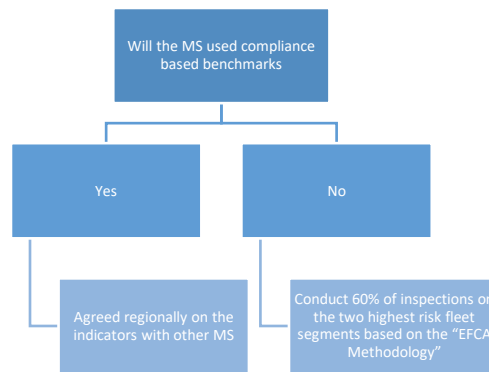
Will the MS used compliance based benchmarks

Yes

No

Agreed regionally on the indicators with other MS

Conduct 60% of inspections on the two highest risk fleet segments based on the "EFCA Methodology"